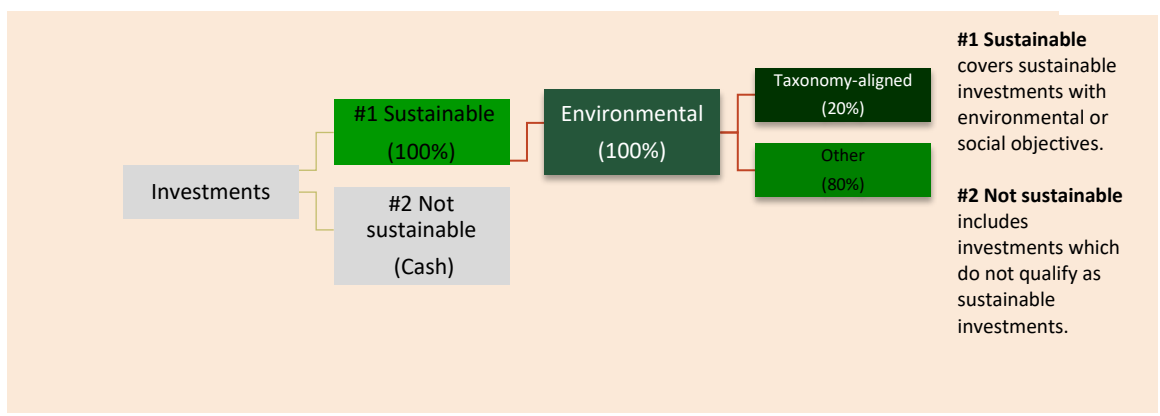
Investments

#1 Sustainable

(100%)

#2 Not sustainable

(Cash)

Environmental

(100%)

Taxonomy-aligned

(20%)

Other

(80%)

**#1 Sustainable** covers sustainable investments with environmental or social objectives.

**#2 Not sustainable** includes investments which do not qualify as sustainable investments.